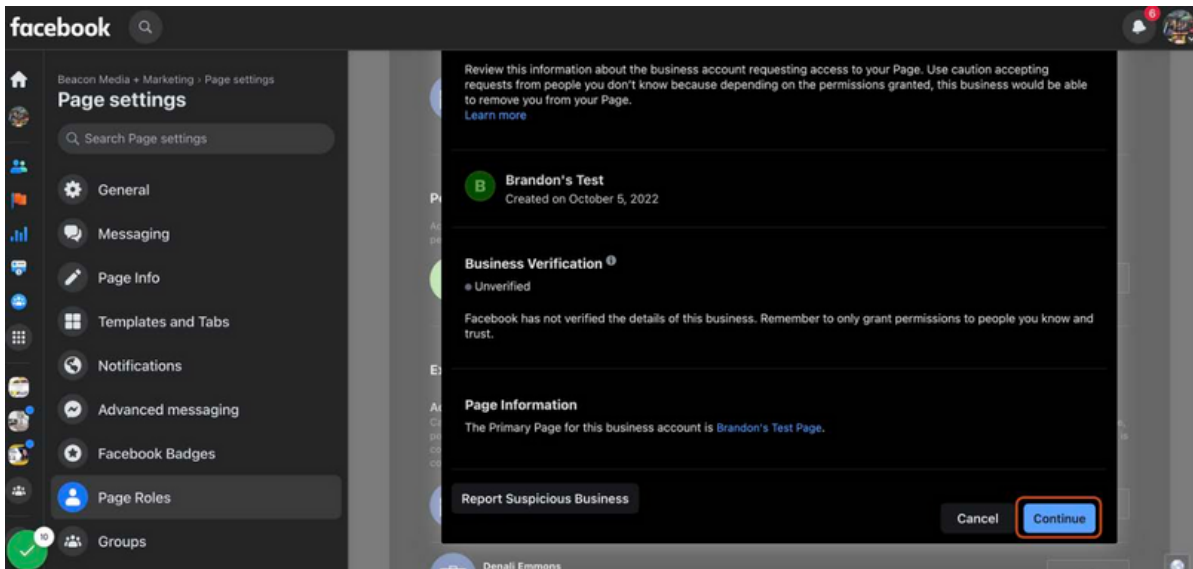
facebook

6

Beacon Media + Marketing › Page settings
Page settings

Search Page settings

General
Messaging
Page Info
Templates and Tabs
Notifications
Advanced messaging
Facebook Badges
Page Roles
Groups

10

Review this information about the business account requesting access to your Page. Use caution accepting requests from people you don't know because depending on the permissions granted, this business would be able to remove you from your Page.
Learn more

B Brandon's Test
Created on October 5, 2022

Business Verification
Unverified

Facebook has not verified the details of this business. Remember to only grant permissions to people you know and trust.

Page Information
The Primary Page for this business account is Brandon's Test Page.

Report Suspicious Business

Cancel Continue

Denali Emmons